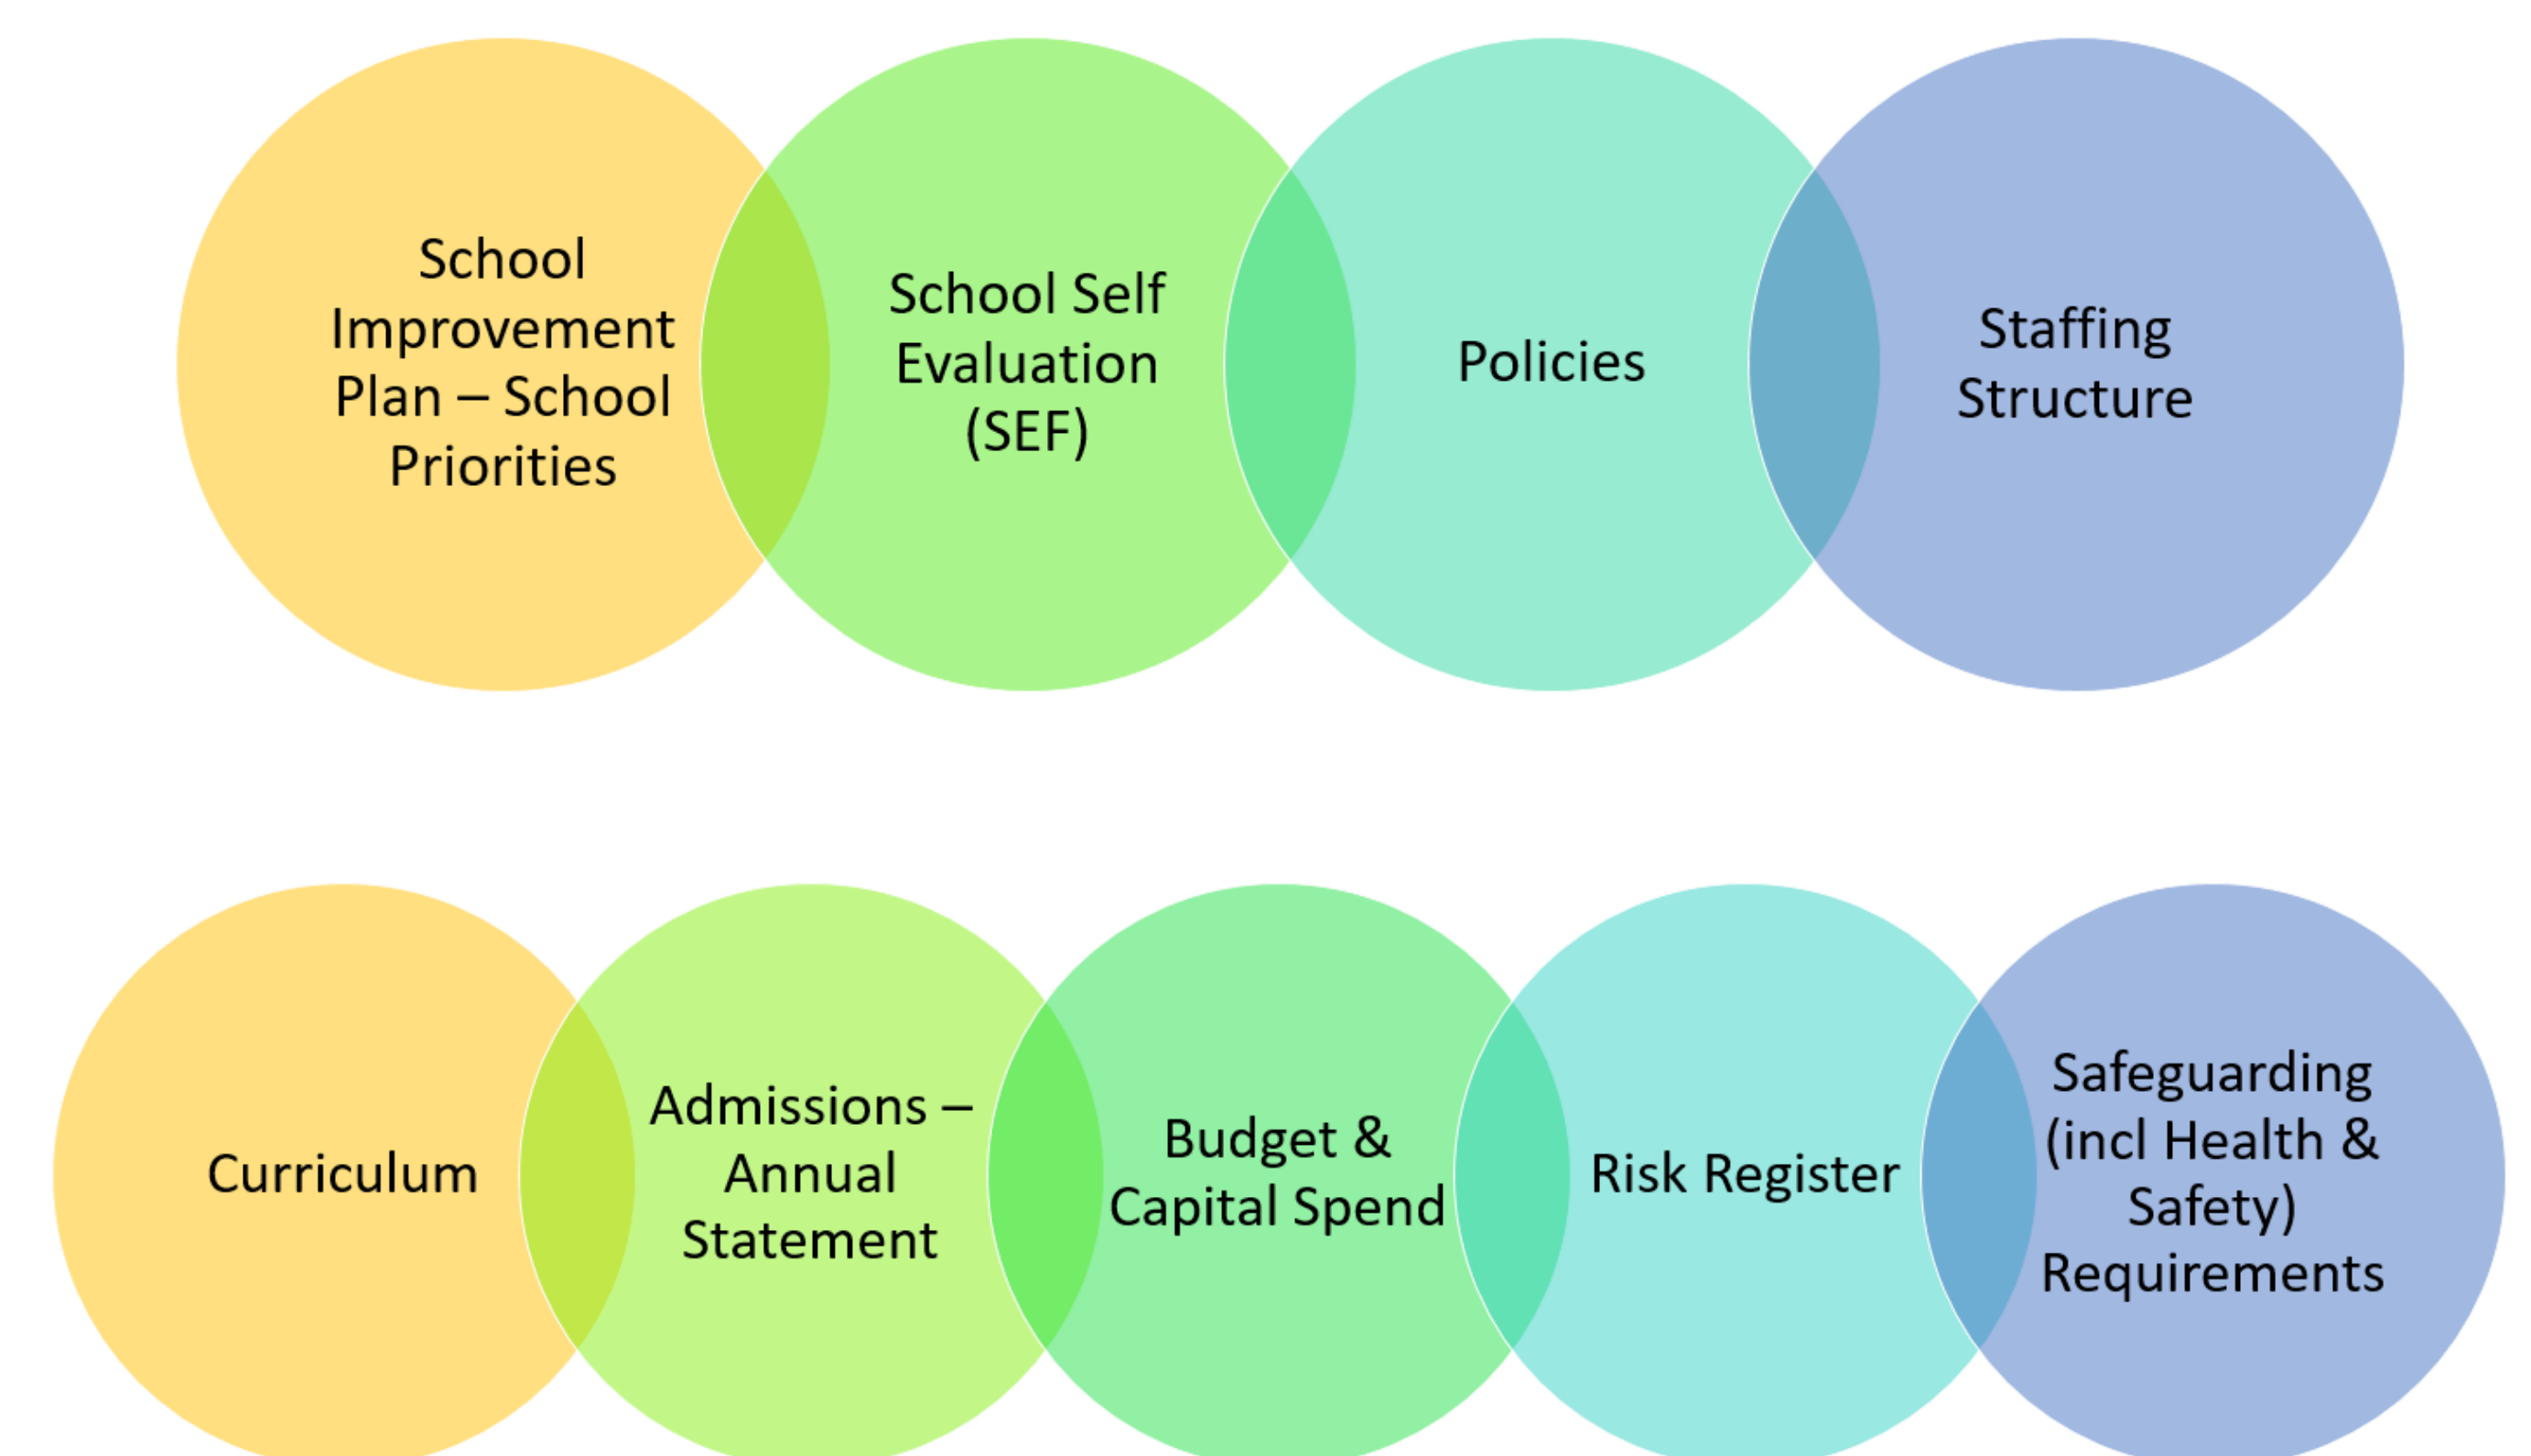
School Improvement Plan – School Priorities

School Self Evaluation (SEF)

Policies

Staffing Structure

Curriculum

Admissions – Annual Statement

Budget & Capital Spend

Risk Register

Safeguarding (incl Health & Safety) Requirements